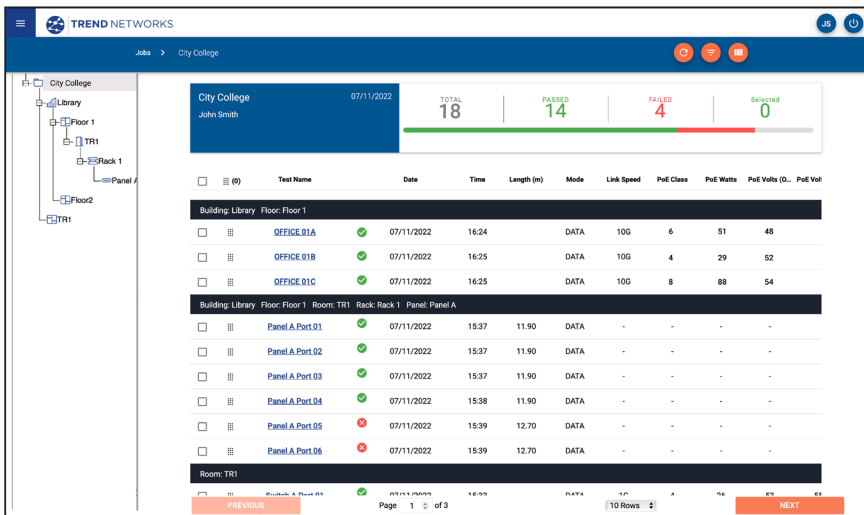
TREND NETWORKS

JS

Jobs > City College

City College
Library
Floor 1
TR1
Rack 1
Panel A
Floor2
TR1

City College 07/11/2022
John Smith

TOTAL 18
PASSED 14
FAILED 4
Selected 0

| | (0) | Test Name | | Date | Time | Length (m) | Mode | Link Speed | PoE Class | PoE Watts | PoE Volts (O... | PoE Volt |
|---|---|---|---|---|---|---|---|---|---|---|---|---|
| Building: Library Floor: Floor 1 | | | | | | | | | | | | |
| | | OFFICE 01A | | 07/11/2022 | 16:24 | | DATA | 10G | 6 | 51 | 48 | |
| | | OFFICE 01B | | 07/11/2022 | 16:25 | | DATA | 10G | 4 | 29 | 52 | |
| | | OFFICE 01C | | 07/11/2022 | 16:25 | | DATA | 10G | 8 | 88 | 54 | |
| Building: Library Floor: Floor 1 Room: TR1 Rack: Rack 1 Panel: Panel A | | | | | | | | | | | | |
| | | Panel A Port 01 | | 07/11/2022 | 15:37 | 11.90 | DATA | - | - | - | - | |
| | | Panel A Port 02 | | 07/11/2022 | 15:37 | 11.90 | DATA | - | - | - | - | |
| | | Panel A Port 03 | | 07/11/2022 | 15:37 | 11.90 | DATA | - | - | - | - | |
| | | Panel A Port 04 | | 07/11/2022 | 15:38 | 11.90 | DATA | - | - | - | - | |
| | | Panel A Port 05 | | 07/11/2022 | 15:39 | 12.70 | DATA | - | - | - | - | |
| | | Panel A Port 06 | | 07/11/2022 | 15:39 | 12.70 | DATA | - | - | - | - | |
| Room: TR1 | | | | | | | | | | | | |
| | | Switch A Port 01 | | 07/11/2022 | 15:33 | | DATA | 1G | 4 | 26 | 53 | 55 |

PREVIOUS
Page 1 of 3
10 Rows
NEXT